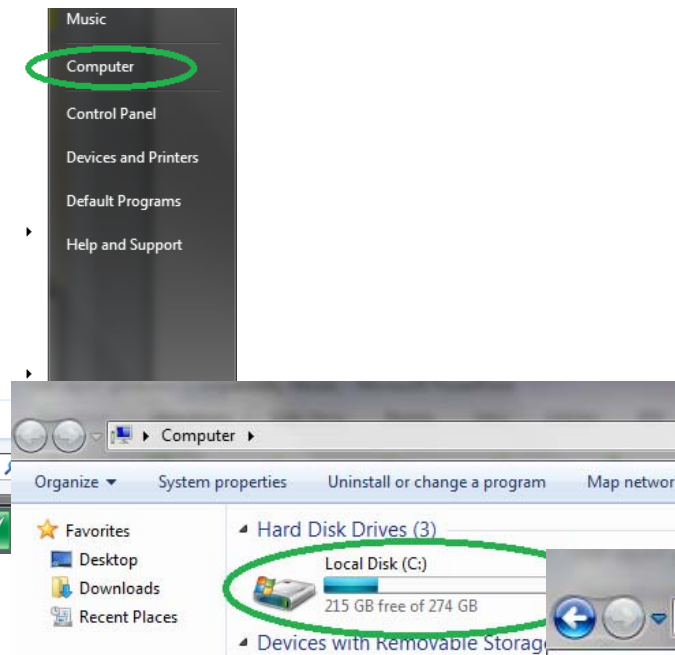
Music

Computer

Control Panel

Devices and Printers

Default Programs

Help and Support

Computer ▸

Organize ▾ System properties Uninstall or change a program Map networ

Favorites

Desktop

Downloads

Recent Places

Hard Disk Drives (3)

Local Disk (C:)

215 GB free of 274 GB

Devices with Removable Storag